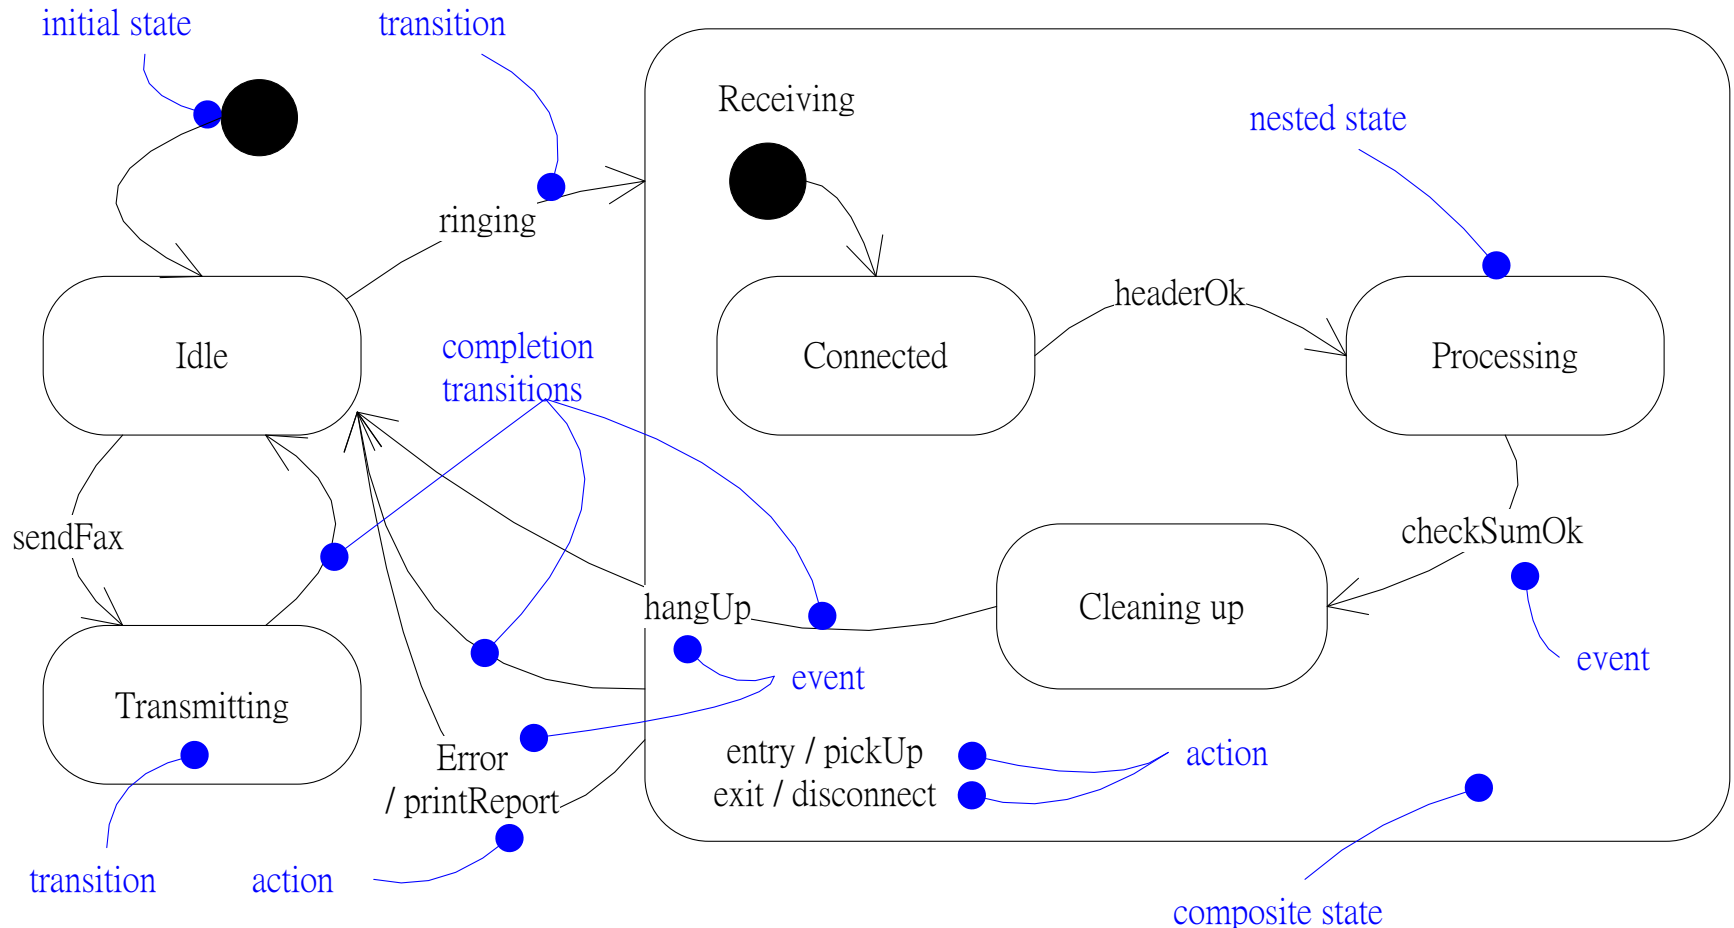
initial state

transition

Receiving

nested state

ringing

headerOk

Idle

Connected

Processing

completion transitions

sendFax

checkSumOk

hangUp

Cleaning up

Transmitting

event

event

entry / pickUp

action

Error / printReport

exit / disconnect

transition

action

composite state